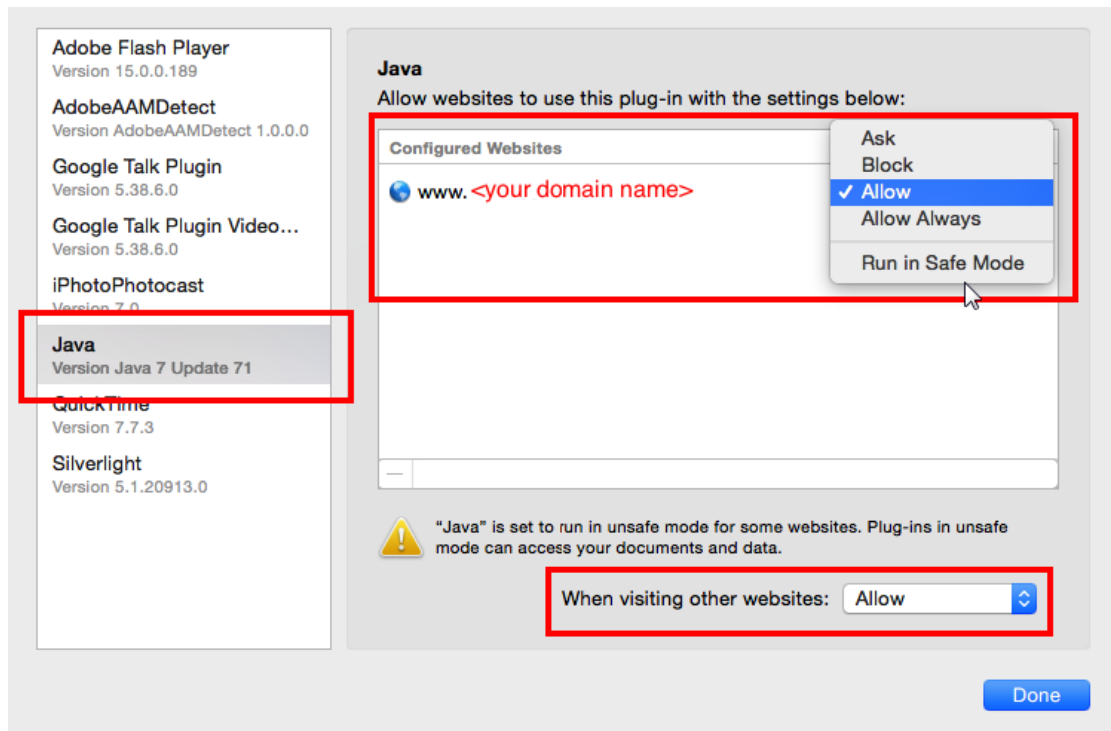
Adobe Flash Player
Version 15.0.0.189

AdobeAAMDetect
Version AdobeAAMDetect 1.0.0.0

Google Talk Plugin
Version 5.38.6.0

Google Talk Plugin Video...
Version 5.38.6.0

iPhotoPhotocast
Version 7.0

Java
Version Java 7 Update 71

QuickTime
Version 7.7.3

Silverlight
Version 5.1.20913.0

Java
Allow websites to use this plug-in with the settings below:

Configured Websites

www.<your domain name>

Ask
Block
✓ Allow
Allow Always
Run in Safe Mode

—

"Java" is set to run in unsafe mode for some websites. Plug-ins in unsafe mode can access your documents and data.

When visiting other websites: Allow

Done